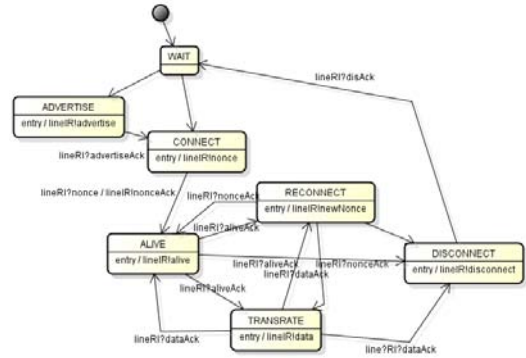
WAIT

lineRl?disAck

ADVERTISE
entry / lineIRl!advertise

CONNECT
entry / lineIRl!nonce

lineRl?advertiseAck

lineRl?nonce / lineIRl!nonceAck

lineRl?nonceAck

RECONNECT
entry / lineIRl!newNonce

lineRl?aliveAck

ALIVE
entry / lineIRl!alive

lineRl?aliveAck
lineRl?dataAck

lineRl?nonceAck

DISCONNECT
entry / lineIRl!disconnect

lineRl?aliveAck

TRANSRATE
entry / lineIRl!data

lineRl?dataAck

line?Rl?dataAck